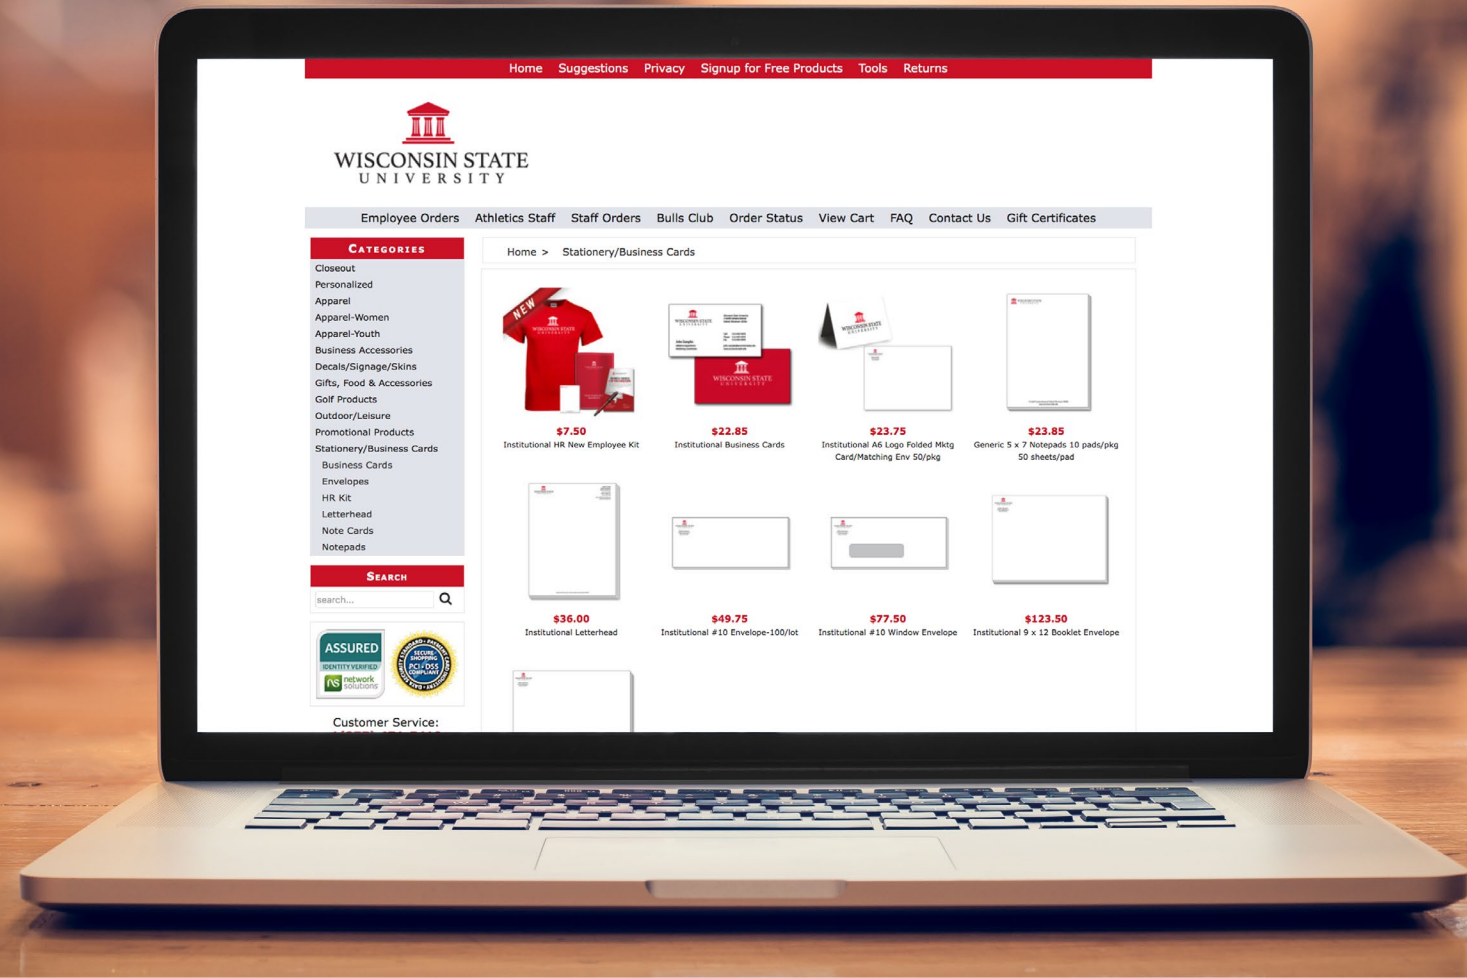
Home Suggestions Privacy Signup for Free Products Tools Returns

WISCONSIN STATE
UNIVERSITY

Employee Orders Athletics Staff Staff Orders Bulls Club Order Status View Cart FAQ Contact Us Gift Certificates

Categories
Closeout
Personalized
Apparel
Apparel-Women
Apparel-Youth
Business Accessories
Decals/Signage/Skins
Gifts, Food & Accessories
Golf Products
Outdoor/Leisure
Promotional Products
Stationery/Business Cards
Business Cards
Envelopes
HR Kit
Letterhead
Note Cards
Notepads

Search
search...

ASSURED
IDENTITY VERIFIED
network solutions

SECURE SHOPPING PCI DSS COMPLIANT

Customer Service:

Home > Stationery/Business Cards

NEW
WISCONSIN STATE UNIVERSITY

$7.50
Institutional HR New Employee Kit

WISCONSIN STATE UNIVERSITY
$22.85
Institutional Business Cards

WISCONSIN STATE UNIVERSITY
$23.75
Institutional A6 Logo Folded Mktg Card/Matching Env 50/pkg

$23.85
Generic 5 x 7 Notepads 10 pads/pkg 50 sheets/pad

$36.00
Institutional Letterhead

$49.75
Institutional #10 Envelope-100/lot

$77.50
Institutional #10 Window Envelope

$123.50
Institutional 9 x 12 Booklet Envelope